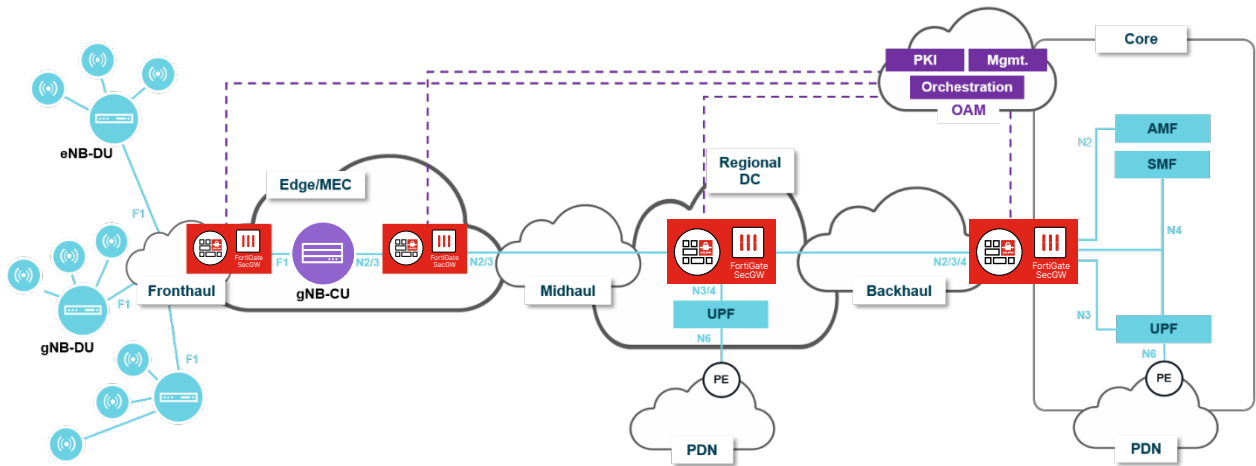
Core

PKI

Mgmt.

Orchestration

OAM

eNB-DU

Edge/MEC

Regional DC

AMF

N2

SMF

F1

FortiGate SecGW

F1

gNB-CU

N2/3

FortiGate SecGW

N2/3

FortiGate SecGW

N2/3/4

FortiGate SecGW

N4

F1

Fronthaul

Midhaul

N3/4

Backhaul

gNB-DU

UPF

N3

UPF

F1

N6

N6

PE

PE

PDN

PDN